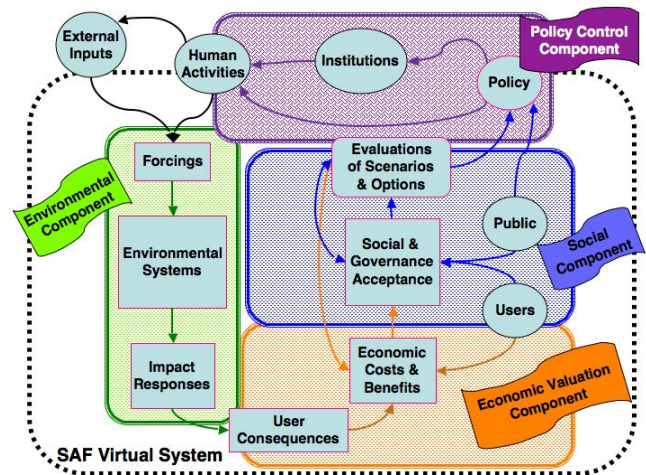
External Inputs

Human Activities

Institutions

Policy Control Component

Policy

Environmental Component

Forcings

Evaluations of Scenarios & Options

Public

Social Component

Environmental Systems

Social & Governance Acceptance

Users

Impact Responses

Economic Costs & Benefits

Economic Valuation Component

User Consequences

SAF Virtual System